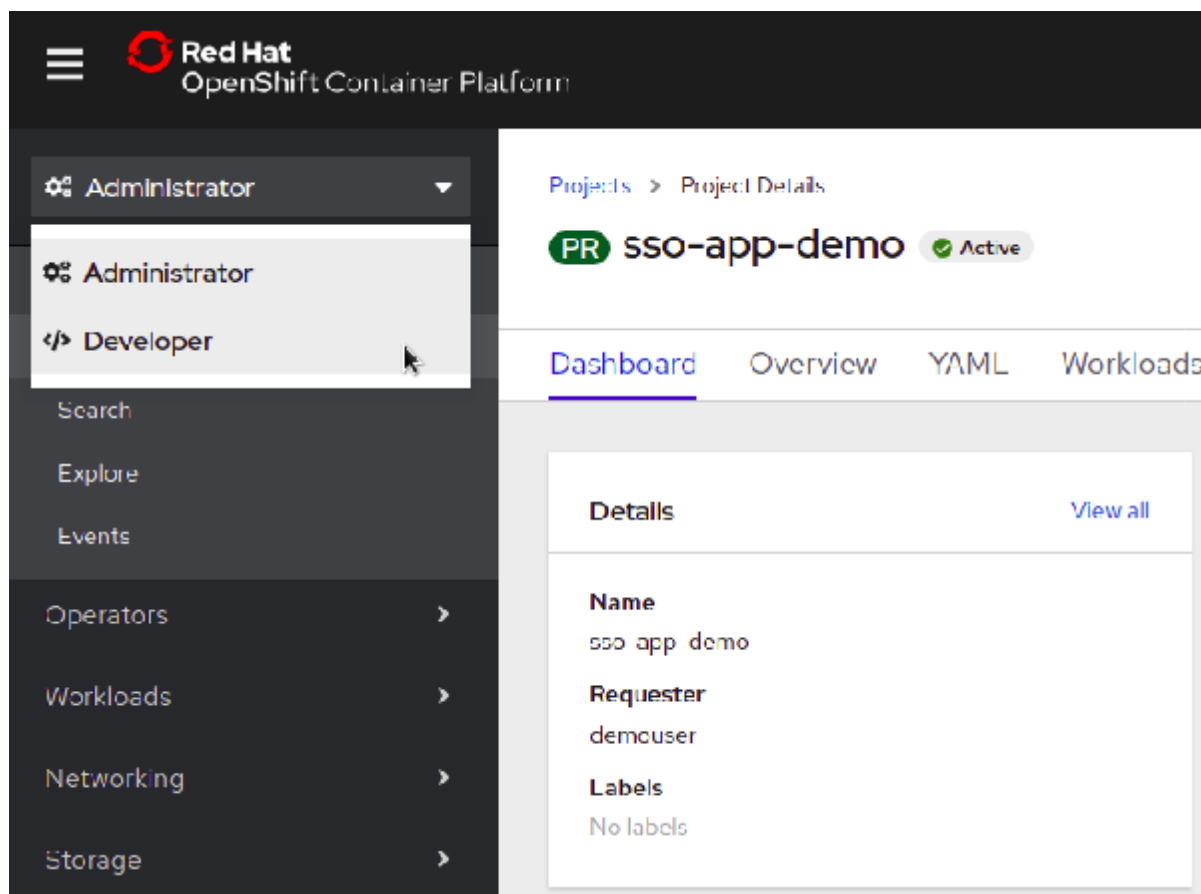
Red Hat
OpenShift Container Platform

Administrator

Administrator
Developer

Search
Explore
Events

Operators
Workloads
Networking
Storage

Projects > Project Details

PR sso-app-demo Active

Dashboard Overview YAML Workloads

Details View all

Name
sso-app-demo
Requester
demouser
Labels
No labels